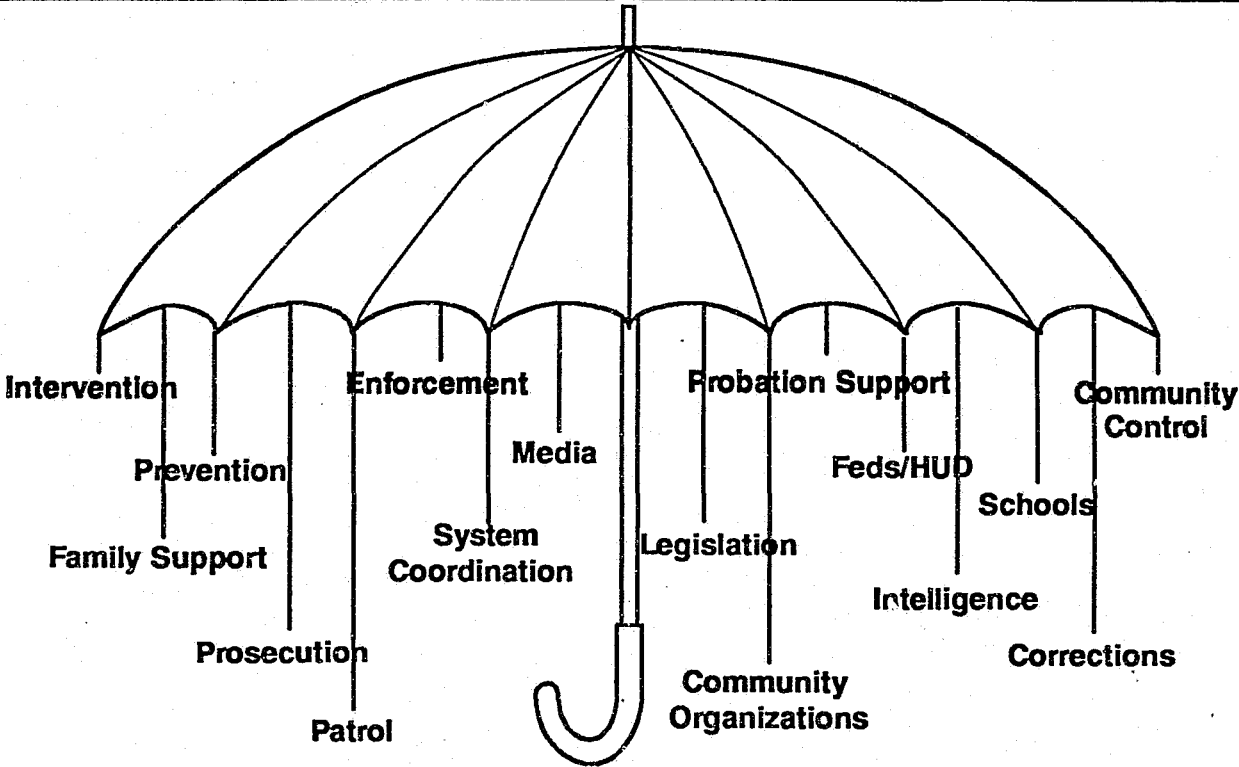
Intervention

Prevention

Family Support

Prosecution

Patrol

Enforcement

System Coordination

Media

Legislation

Probation Support

Community Organizations

Feds/HUD

Intelligence

Schools

Corrections

Community Control